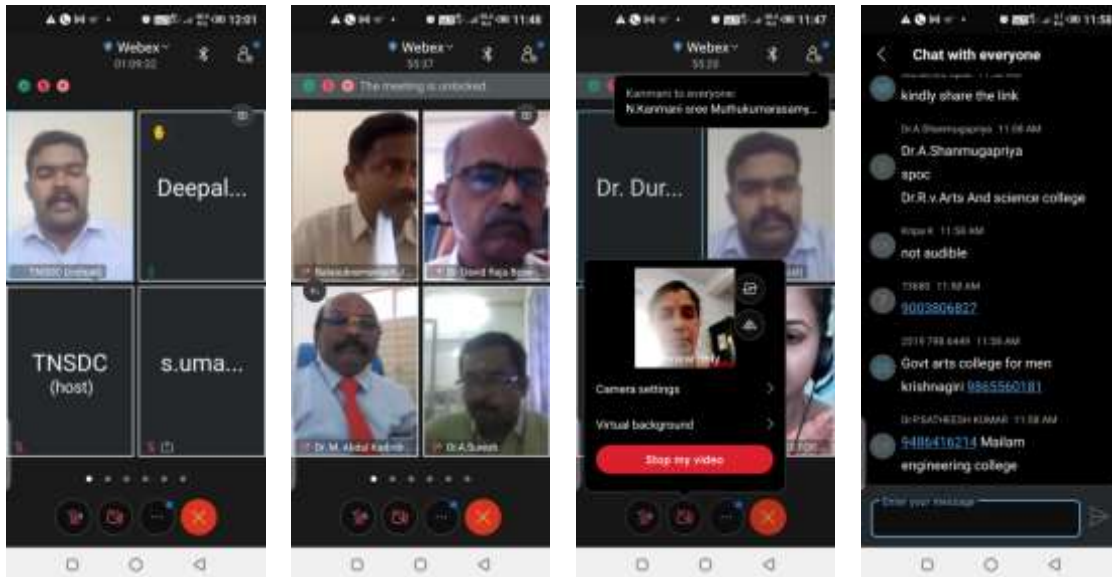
12:01

Webex
01:09:32

Deepal...

TNSDC (cohost)

TNSDC
(host)

s.uma...

11:46

Webex
55:37

The meeting is unlocked

Dr. David Raja Bose

Dr. M. Abdul Kadir

Dr.A.Suresh

11:47

Webex
55:38

Kanmani to everyone:
N.Kanmani sree Muthukumarasamy...

Dr. Dur...

Camera settings

Virtual background

Stop my video

11:58

Chat with everyone

kindly share the link

Dr.A.Shanmugapriya 11:56 AM
Dr.A.Shanmugapriya
spoc
Dr.R.v.Arts And science college

Kripa K 11:56 AM
not audible

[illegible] 11:56 AM
9003806827

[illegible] 11:56 AM
Govt arts college for men
krishnagiri 9865560181

Dr.P.SATHEESH KUMAR 11:56 AM
9486416214 Mailam
engineering college

Enter your message